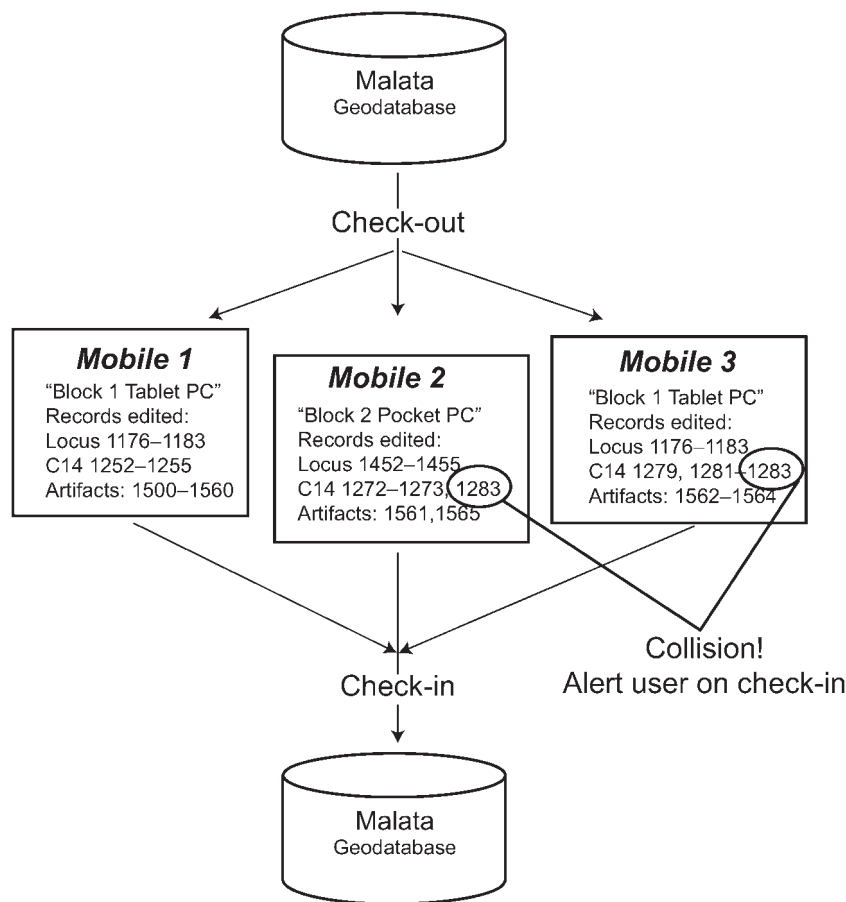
Malata
Geodatabase

Check-out

Mobile 1
"Block 1 Tablet PC"
Records edited:
Locus 1176–1183
C14 1252–1255
Artifacts: 1500–1560

Mobile 2
"Block 2 Pocket PC"
Records edited:
Locus 1452–1455
C14 1272–1273, 1283
Artifacts: 1561,1565

Mobile 3
"Block 1 Tablet PC"
Records edited:
Locus 1176–1183
C14 1279, 1281–1283
Artifacts: 1562–1564

Collision!
Alert user on check-in

Check-in

Malata
Geodatabase